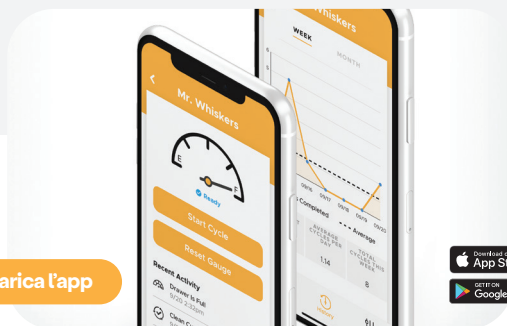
arica l'app

Mr. Whiskers

E

F

Ready

Start Cycle

Reset Gauge

Recent Activity

Drawer is Full

9/20 2:32pm

Clean C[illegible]

Whiskers

WEEK

MONTH

09/16

09/17

09/18

09/19

09/20

Completed

Average

AVERAGE CYCLES PER DAY

1.14

TOTAL CYCLES THIS WEEK

8

Download on the

App S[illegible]

GET IT ON

Google